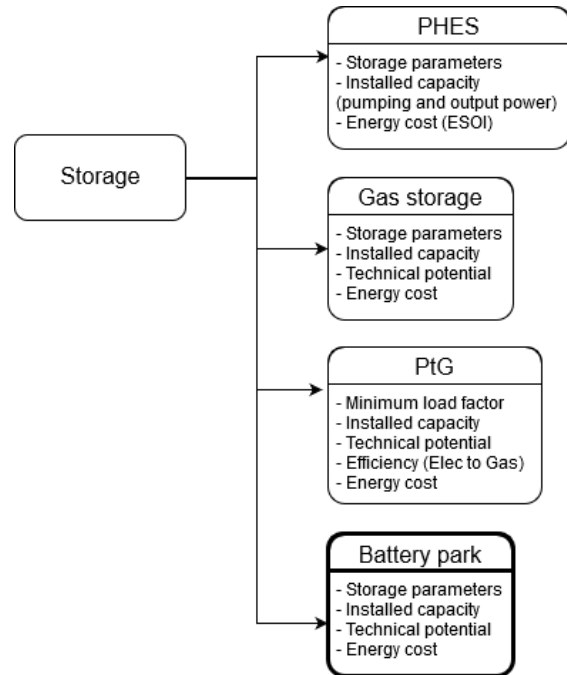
Storage

PHES

- Storage parameters
- Installed capacity (pumping and output power)
- Energy cost (ESOI)

Gas storage

- Storage parameters
- Installed capacity
- Technical potential
- Energy cost

PtG

- Minimum load factor
- Installed capacity
- Technical potential
- Efficiency (Elec to Gas)
- Energy cost

Battery park

- Storage parameters
- Installed capacity
- Technical potential
- Energy cost